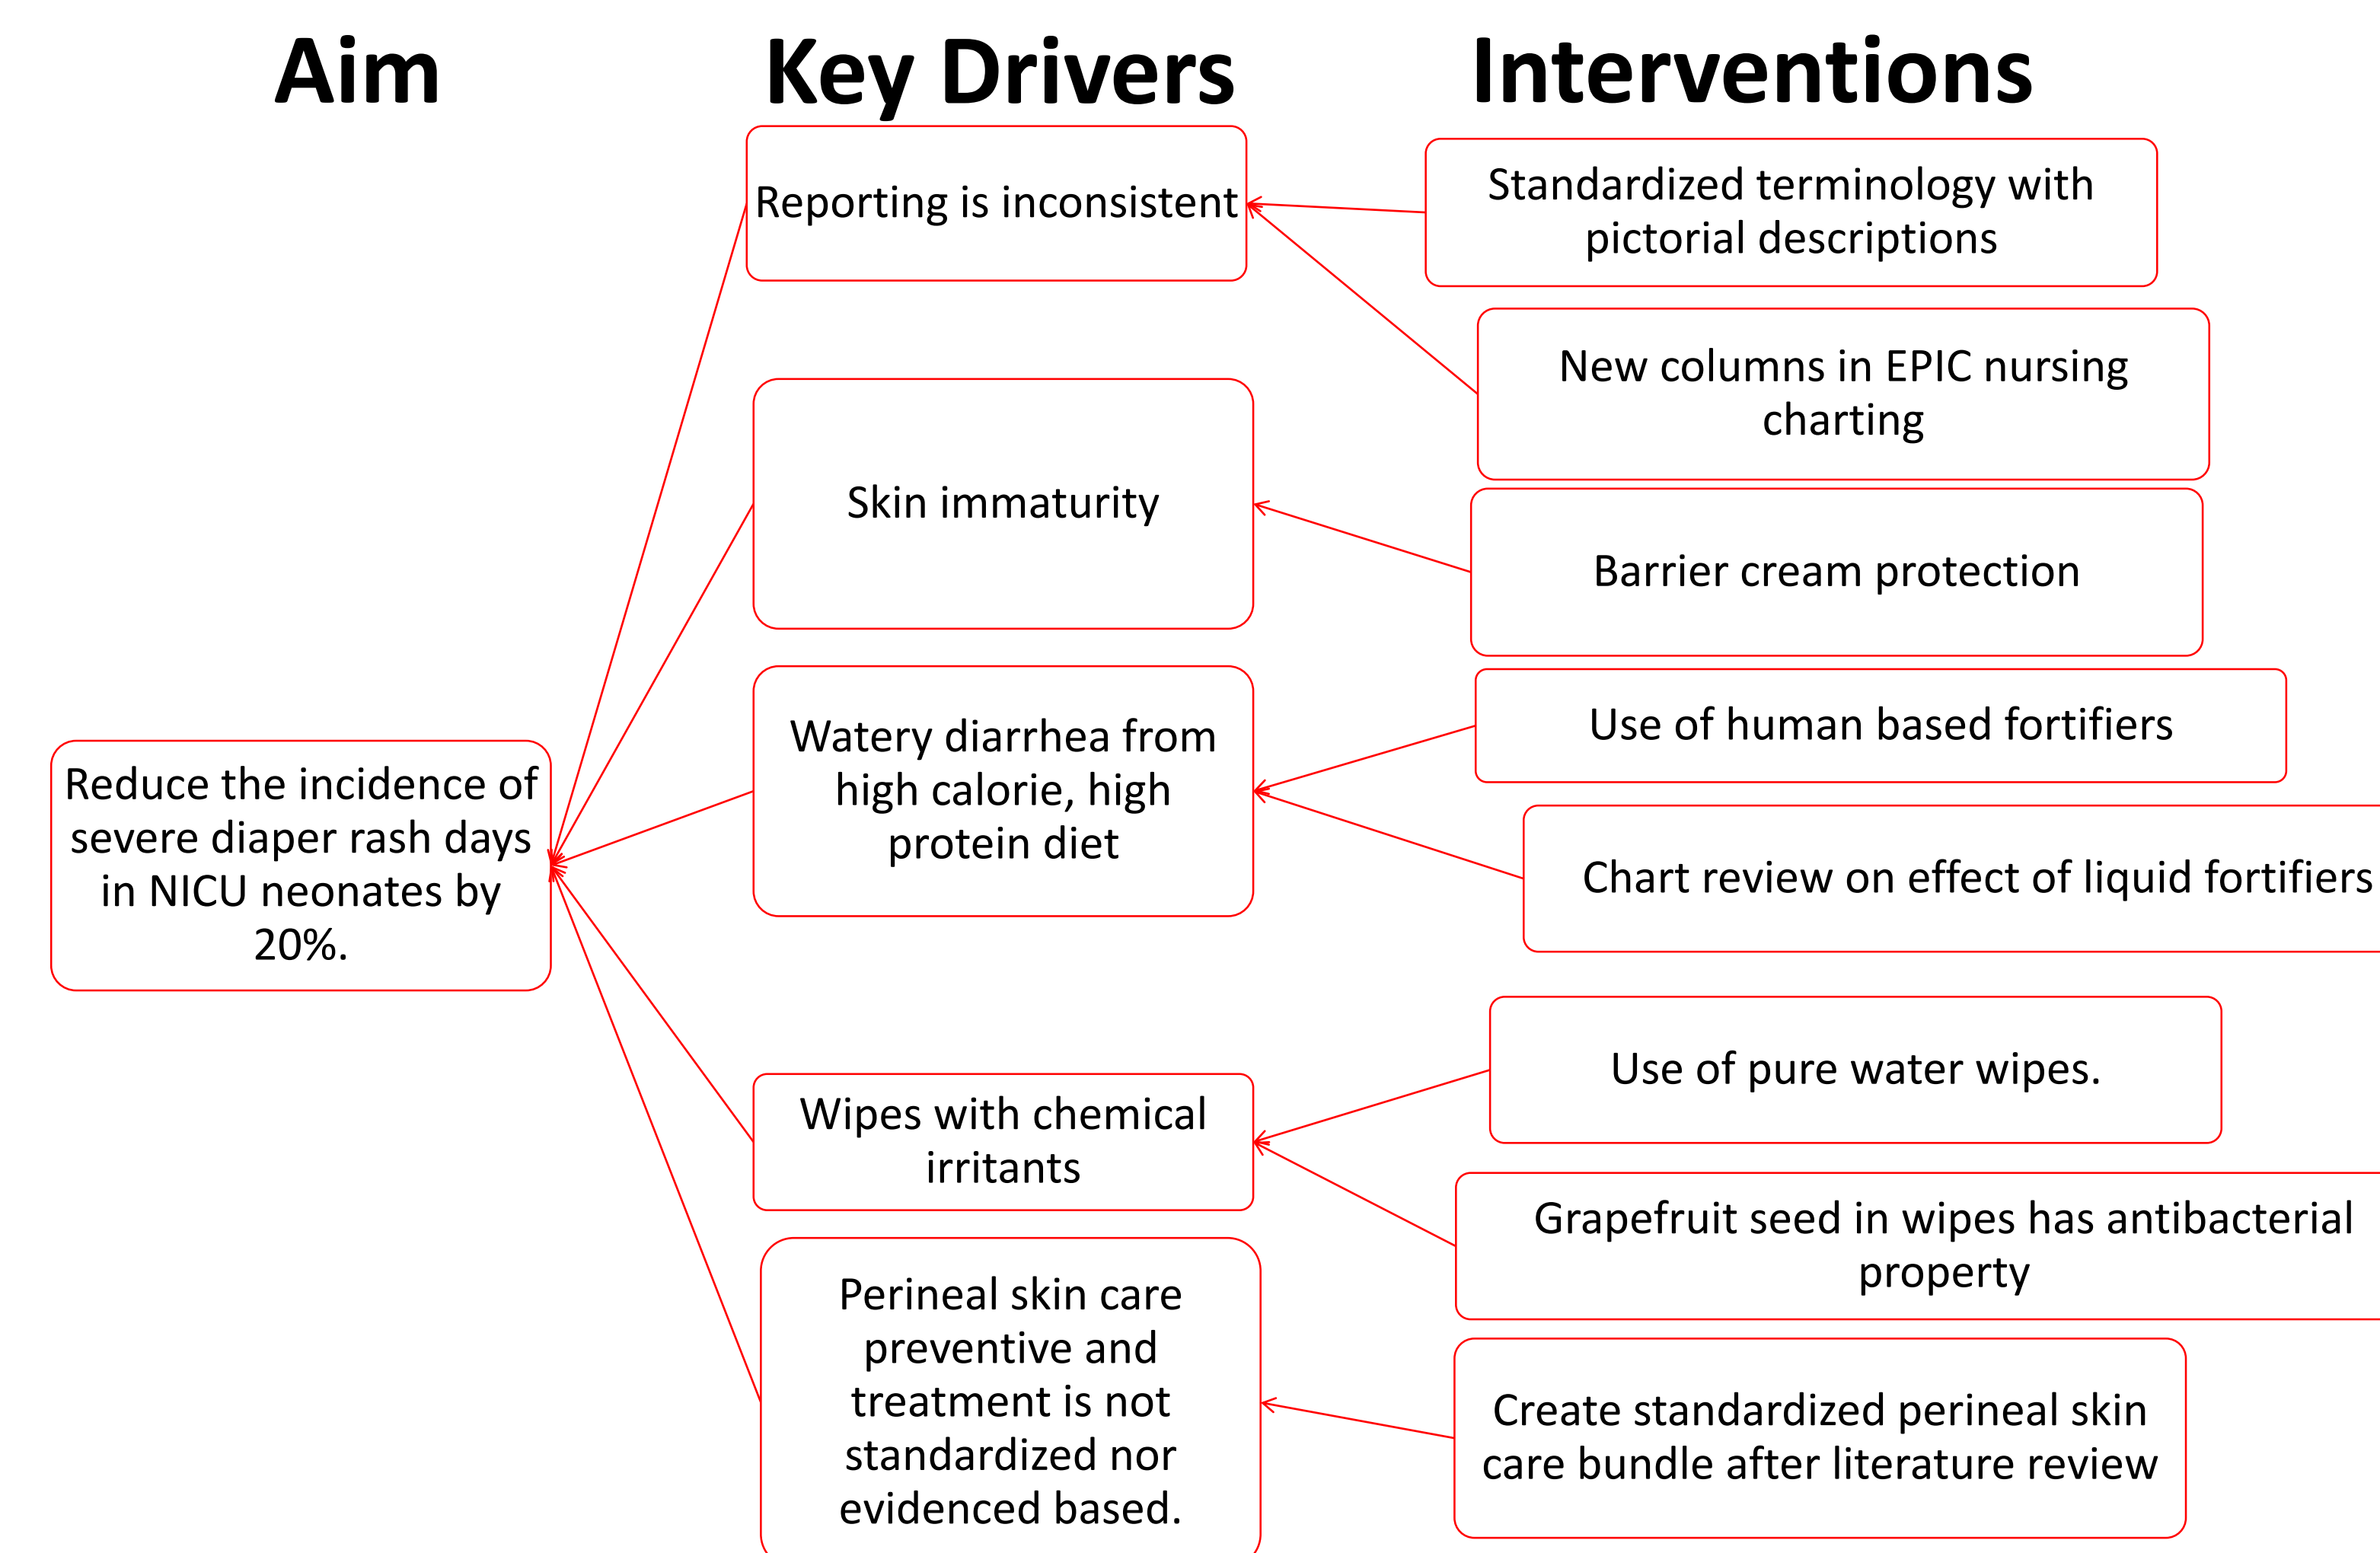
Aim

Key Drivers

Interventions

Reduce the incidence of severe diaper rash days in NICU neonates by 20%.

Reporting is inconsistent

Skin immaturity

Watery diarrhea from high calorie, high protein diet

Wipes with chemical irritants

Perineal skin care preventive and treatment is not standardized nor evidenced based.

Standardized terminology with pictorial descriptions

New columns in EPIC nursing charting

Barrier cream protection

Use of human based fortifiers

Chart review on effect of liquid fortifiers

Use of pure water wipes.

Grapefruit seed in wipes has antibacterial property

Create standardized perineal skin care bundle after literature review